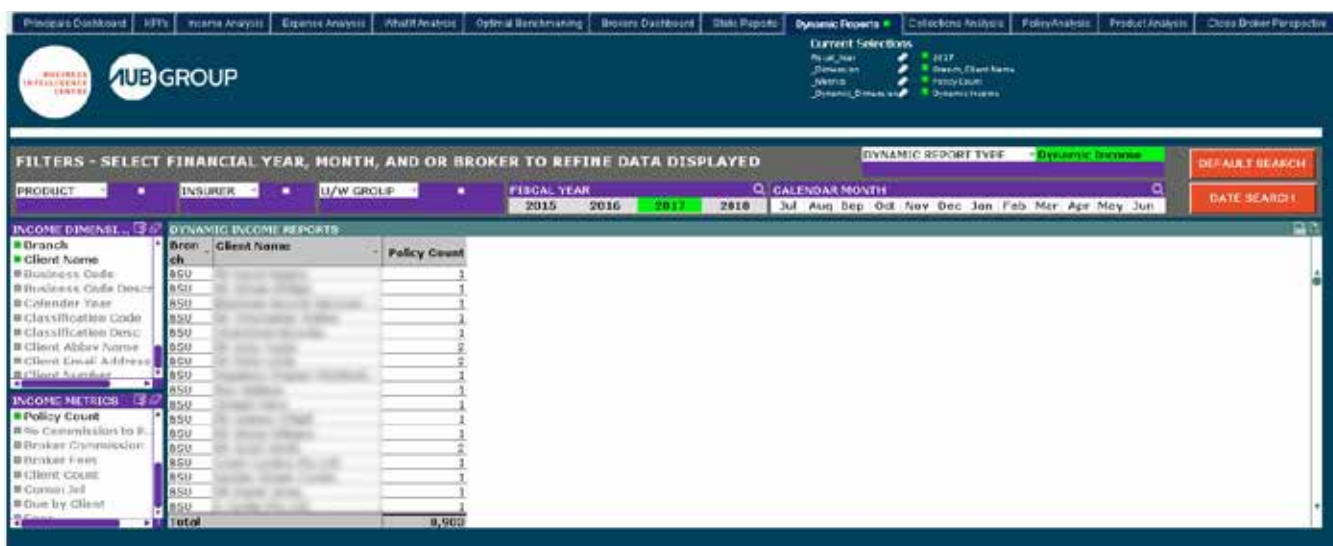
Principals Dashboard | KPI's | Income Analysis | Expense Analysis | WhatIf Analysis | Optimal Benchmarking | Brokers Dashboard | Static Reports | Dynamic Reports | Collections Analysis | PolicyAnalysis | Product Analysis | Cross Broker Perspective

BUSINESS INTELLIGENCE CENTRE

AUB GROUP

Current Selections
Fiscal_Year 2017
_Dimension Branch_Client Name
_Metrics Policy Count
_Dynamic_Dimension Dynamic Income

FILTERS - SELECT FINANCIAL YEAR, MONTH, AND OR BROKER TO REFINE DATA DISPLAYED

DYNAMIC REPORT TYPE Dynamic Income

DEFAULT SEARCH

DATE SEARCH

PRODUCT | INSURER | U/W GROUP

FISCAL YEAR
2015 2016 2017 2018

CALENDAR MONTH
Jul Aug Sep Oct Nov Dec Jan Feb Mar Apr May Jun

INCOME DIMENSI...
Branch
Client Name
Business Code
Business Code Descr
Calender Year
Classification Code
Classification Desc
Client Abbrv Name
Client Email Address
Client Number

INCOME METRICS
Policy Count
% Commission to B...
Broker Commission
Broker Fees
Client Count
Comm Incl
Due by Client

DYNAMIC INCOME REPORTS

| Branch | Client Name | Policy Count |
|---|---|---|
| BSU | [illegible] | 1 |
| BSU | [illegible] | 1 |
| BSU | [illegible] | 1 |
| BSU | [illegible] | 1 |
| BSU | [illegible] | 1 |
| BSU | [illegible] | 2 |
| BSU | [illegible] | 2 |
| BSU | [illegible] | 1 |
| BSU | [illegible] | 1 |
| BSU | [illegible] | 1 |
| BSU | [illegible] | 1 |
| BSU | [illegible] | 1 |
| BSU | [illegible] | 2 |
| BSU | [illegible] | 1 |
| BSU | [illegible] | 1 |
| BSU | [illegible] | 1 |
| BSU | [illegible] | 1 |
| BSU | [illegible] | 1 |
| Total | | 8,903 |